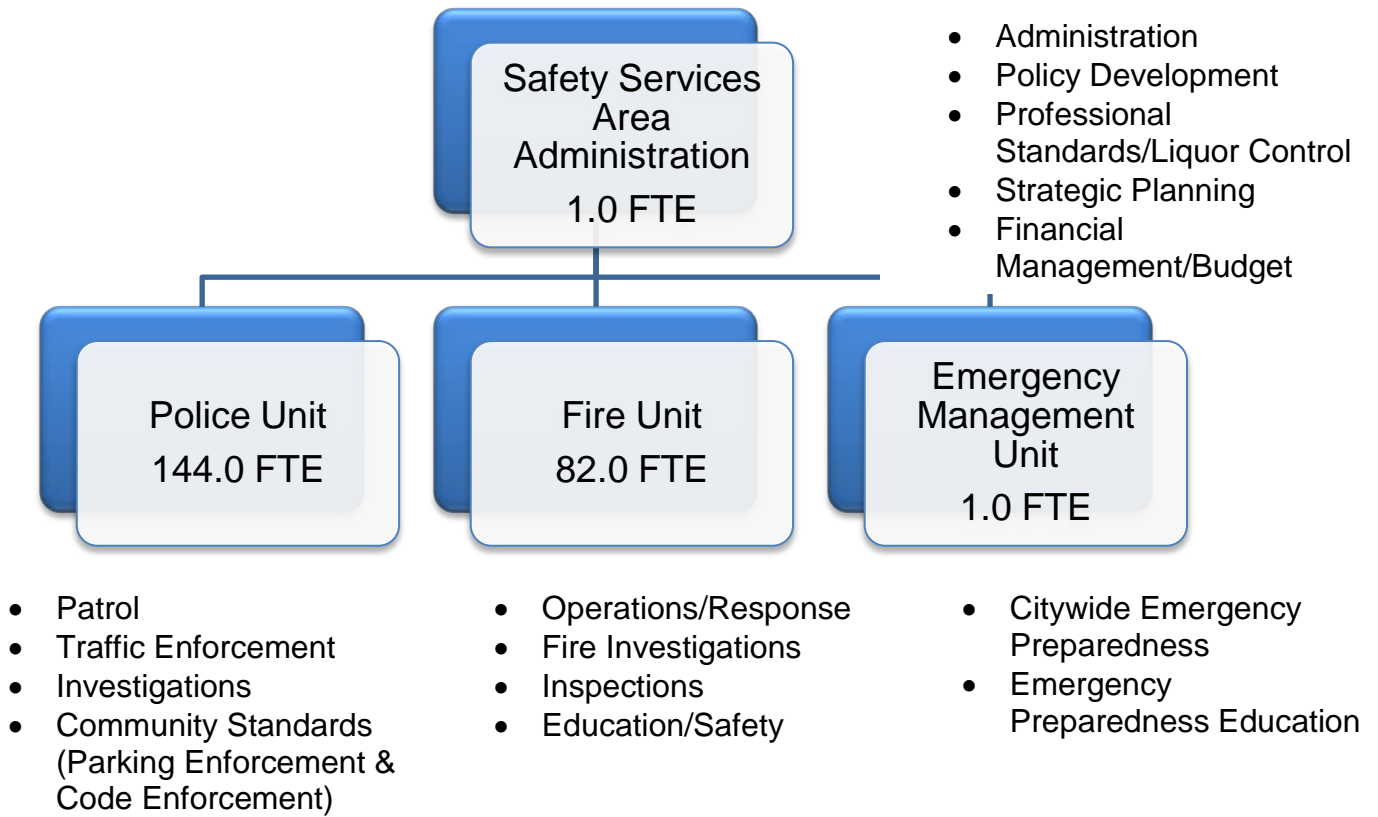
Safety Services Area Administration
1.0 FTE

- Administration
- Policy Development
- Professional Standards/Liquor Control
- Strategic Planning
- Financial Management/Budget

Police Unit
144.0 FTE

Fire Unit
82.0 FTE

Emergency Management Unit
1.0 FTE

- Patrol
- Traffic Enforcement
- Investigations
- Community Standards (Parking Enforcement & Code Enforcement)

- Operations/Response
- Fire Investigations
- Inspections
- Education/Safety

- Citywide Emergency Preparedness
- Emergency Preparedness Education